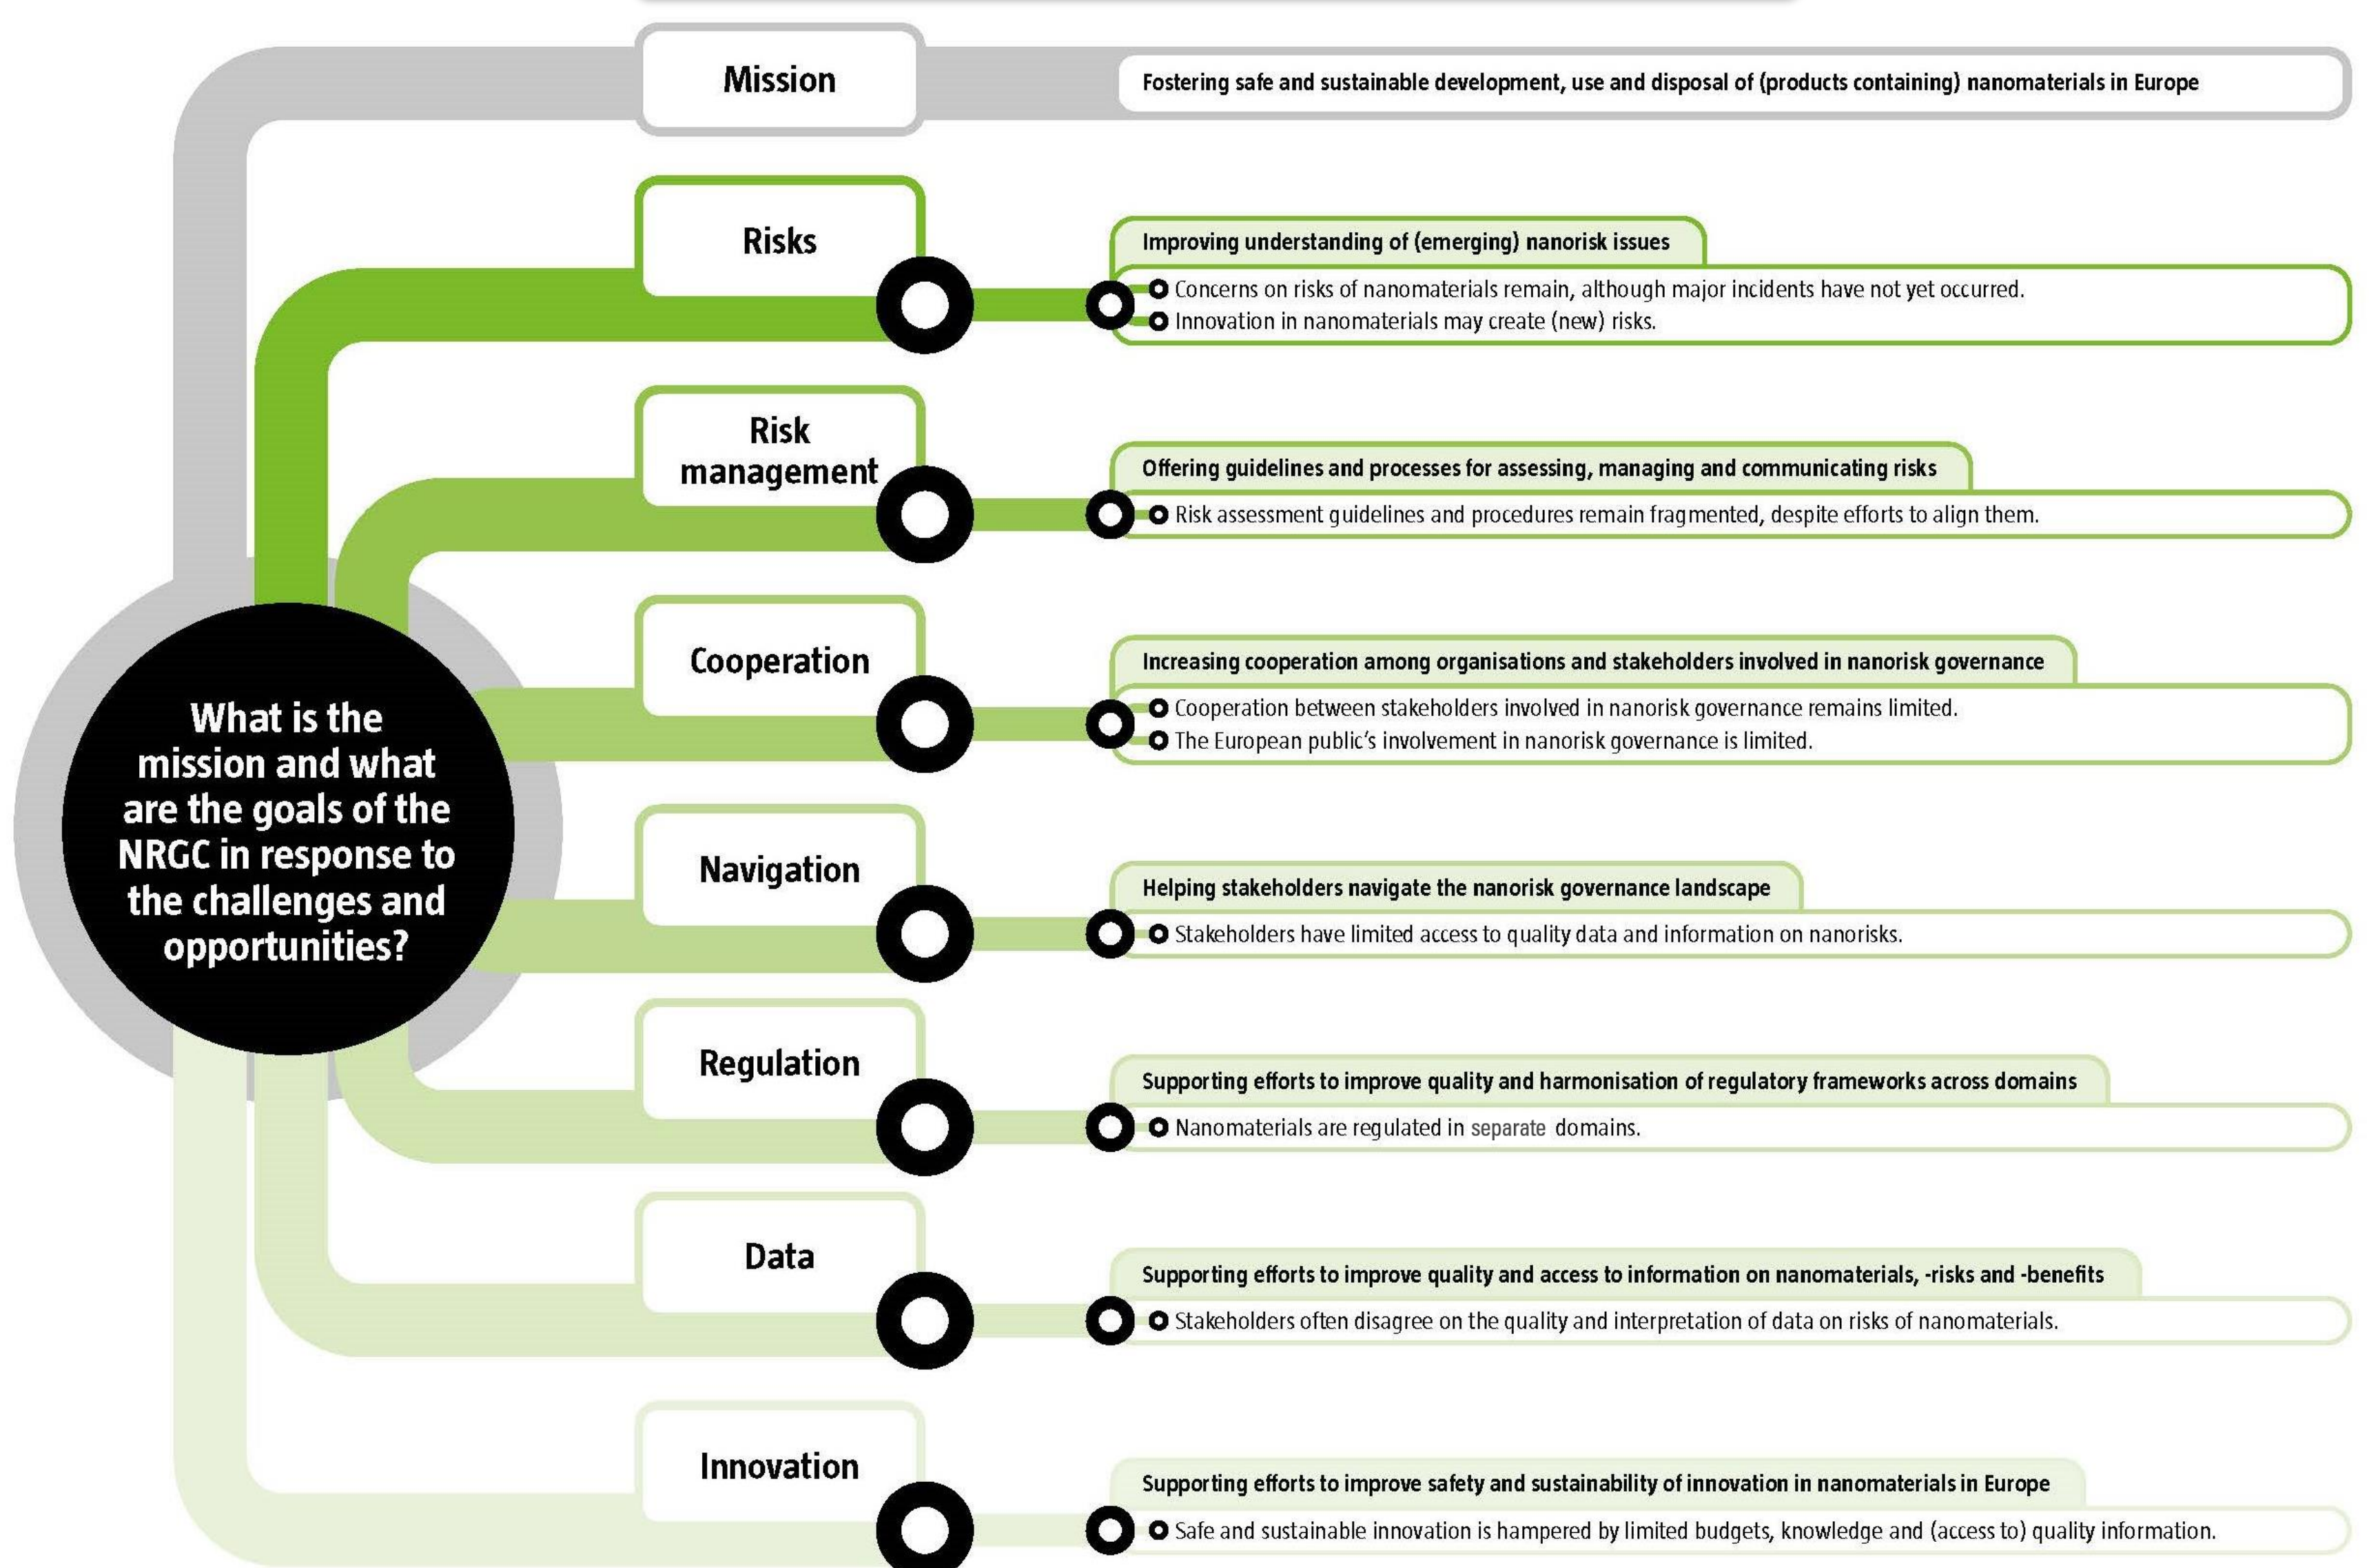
What is the mission and what are the goals of the NRGC in response to the challenges and opportunities?

Mission

Fostering safe and sustainable development, use and disposal of (products containing) nanomaterials in Europe

Risks

Improving understanding of (emerging) nanorisk issues

Concerns on risks of nanomaterials remain, although major incidents have not yet occurred.

Innovation in nanomaterials may create (new) risks.

Risk management

Offering guidelines and processes for assessing, managing and communicating risks

Risk assessment guidelines and procedures remain fragmented, despite efforts to align them.

Cooperation

Increasing cooperation among organisations and stakeholders involved in nanorisk governance

Cooperation between stakeholders involved in nanorisk governance remains limited.

The European public's involvement in nanorisk governance is limited.

Navigation

Helping stakeholders navigate the nanorisk governance landscape

Stakeholders have limited access to quality data and information on nanorisks.

Regulation

Supporting efforts to improve quality and harmonisation of regulatory frameworks across domains

Nanomaterials are regulated in separate domains.

Data

Supporting efforts to improve quality and access to information on nanomaterials, -risks and -benefits

Stakeholders often disagree on the quality and interpretation of data on risks of nanomaterials.

Innovation

Supporting efforts to improve safety and sustainability of innovation in nanomaterials in Europe

Safe and sustainable innovation is hampered by limited budgets, knowledge and (access to) quality information.